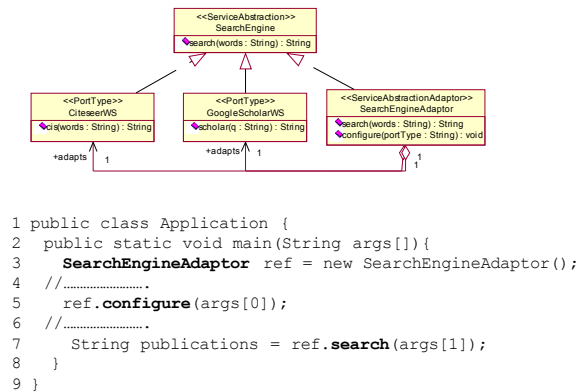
<<ServiceAbstraction>>
SearchEngine
search(words : String) : String

<<PortType>>
CiteseerWS
cis(words : String) : String

<<PortType>>
GoogleScholarWS
scholar(q : String) : String

<<ServiceAbstractionAdaptor>>
SearchEngineAdaptor
search(words : String) : String
configure(portType : String) : void

+adapts 1
+adapts 1
1
1

1 public class Application {
2 public static void main(String args[]){
3 SearchEngineAdaptor ref = new SearchEngineAdaptor();
4 //……………………
5 ref.configure(args[0]);
6 //……………………
7 String publications = ref.search(args[1]);
8 }
9 }